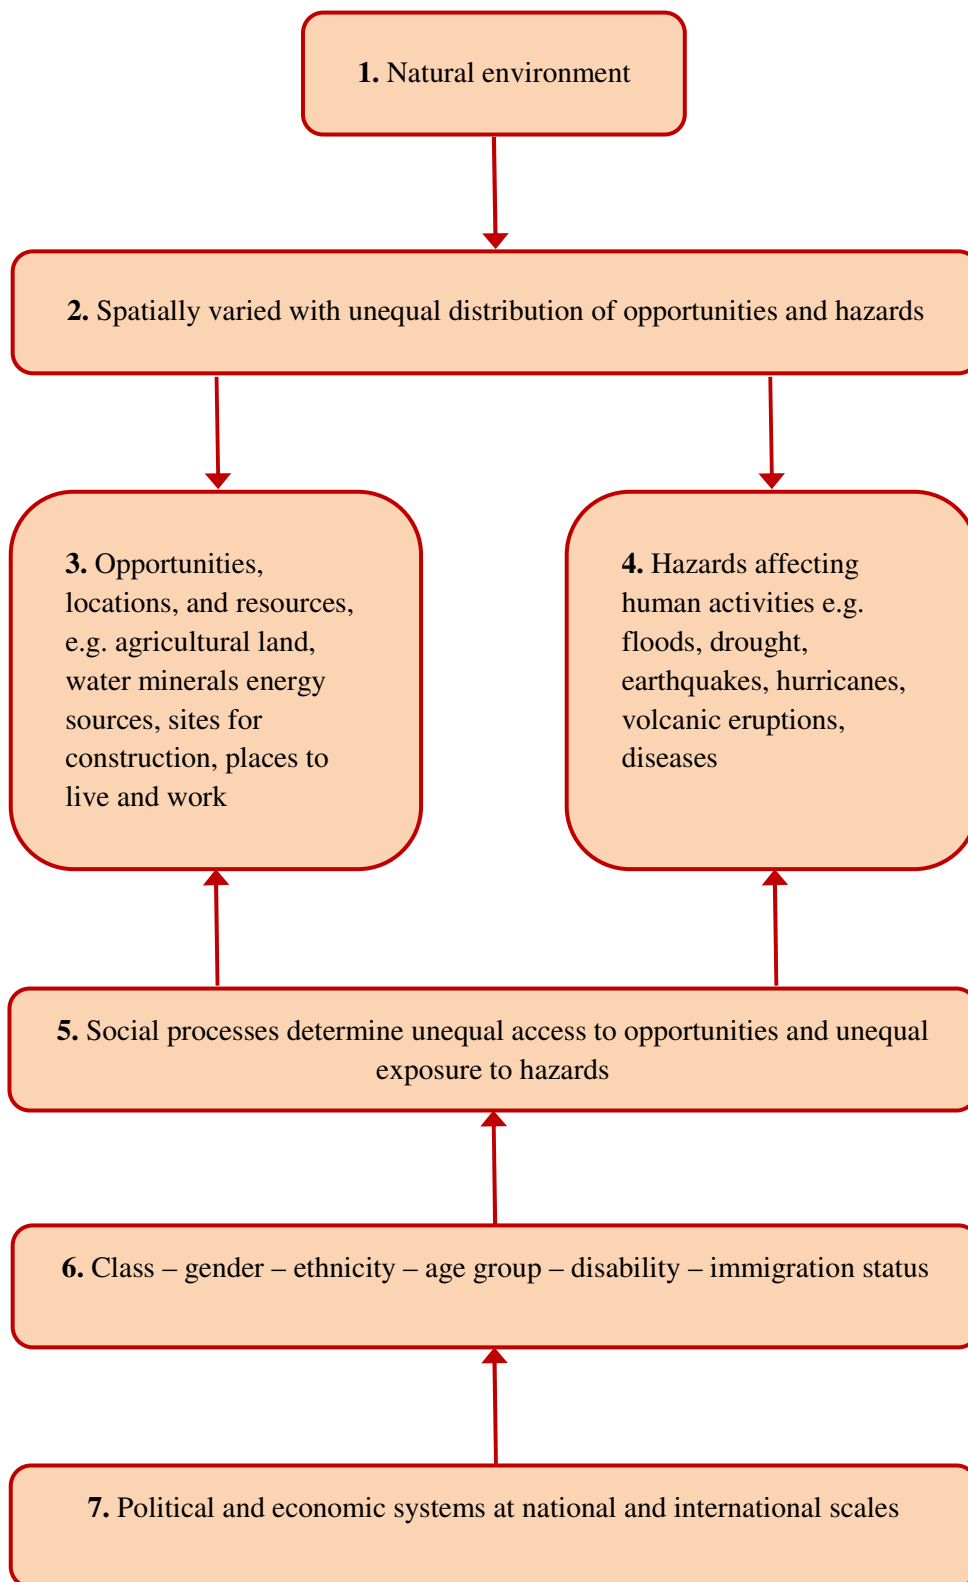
**1.** Natural environment

**2.** Spatially varied with unequal distribution of opportunities and hazards

**3.** Opportunities, locations, and resources, e.g. agricultural land, water minerals energy sources, sites for construction, places to live and work

**4.** Hazards affecting human activities e.g. floods, drought, earthquakes, hurricanes, volcanic eruptions, diseases

**5.** Social processes determine unequal access to opportunities and unequal exposure to hazards

**6.** Class – gender – ethnicity – age group – disability – immigration status

**7.** Political and economic systems at national and international scales